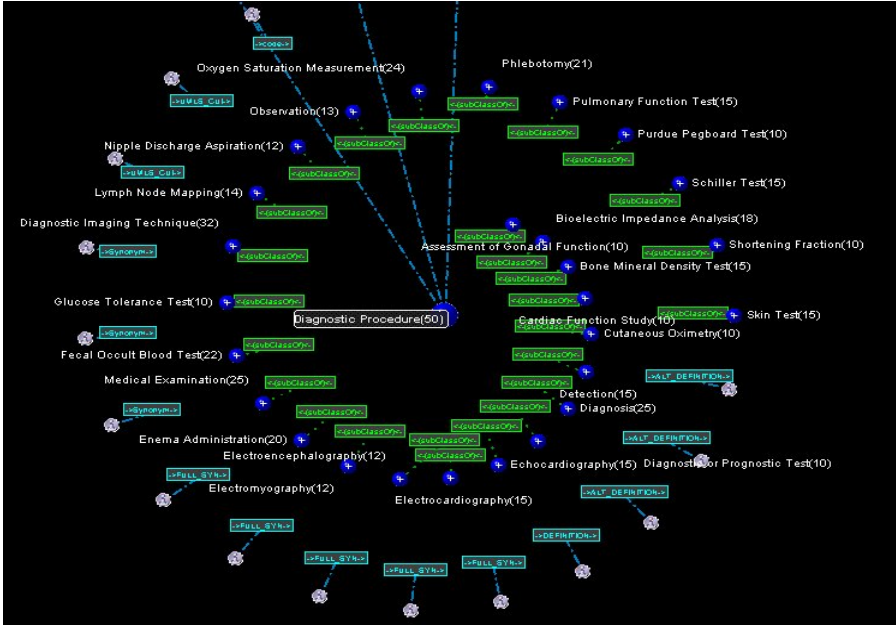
-->code-->

Oxygen Saturation Measurement(24)

Phlebotomy(21)

-->UMLS_CUI-->

<-(subClassOf)<-

Pulmonary Function Test(15)

Observation(13)

<-(subClassOf)<-

<-(subClassOf)<-

Purdue Pegboard Test(10)

Nipple Discharge Aspiration(12)

<-(subClassOf)<-

<-(subClassOf)<-

-->UMLS_CUI-->

<-(subClassOf)<-

Schiller Test(15)

Lymph Node Mapping(14)

<-(subClassOf)<-

<-(subClassOf)<-

Bioelectric Impedance Analysis(18)

Diagnostic Imaging Technique(32)

Assessment of Gonadal Function(10)

Shortening Fraction(10)

-->Synonym-->

<-(subClassOf)<-

<-(subClassOf)<-

<-(subClassOf)<-

Bone Mineral Density Test(15)

<-(subClassOf)<-

Glucose Tolerance Test(10)

<-(subClassOf)<-

<-(subClassOf)<-

Diagnostic Procedure(50)

<-(subClassOf)<-

Skin Test(15)

Cardiac Function Study(10)

-->Synonym-->

<-(subClassOf)<-

Cutaneous Oximetry(10)

Fecal Occult Blood Test(22)

<-(subClassOf)<-

<-(subClassOf)<-

Medical Examination(25)

-->ALT_DEFINITION-->

<-(subClassOf)<-

<-(subClassOf)<-

Detection(15)

-->Synonym-->

<-(subClassOf)<-

<-(subClassOf)<-

Diagnosis(25)

<-(subClassOf)<-

Enema Administration(20)

<-(subClassOf)<-

<-(subClassOf)<-

-->ALT_DEFINITION-->

Electroencephalography(12)

<-(subClassOf)<-

Echocardiography(15)

Diagnostic or Prognostic Test(10)

-->FULL_SYN-->

Electromyography(12)

Electrocardiography(15)

-->ALT_DEFINITION-->

-->FULL_SYN-->

-->DEFINITION-->

-->FULL_SYN-->

-->FULL_SYN-->

-->FULL_SYN-->